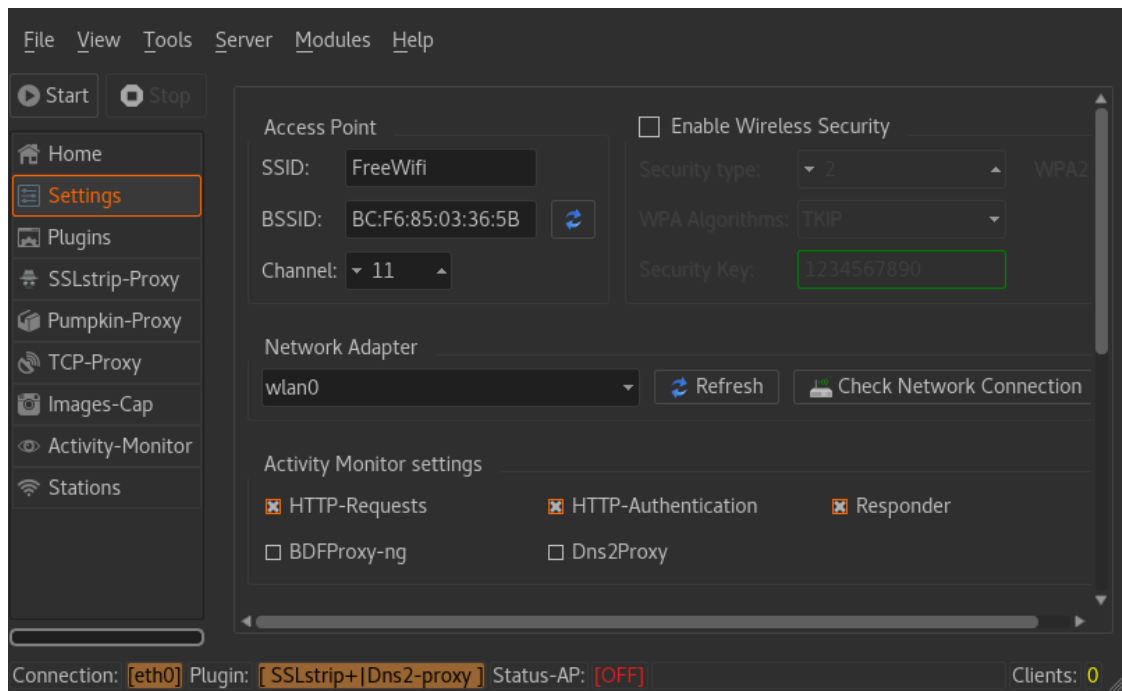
File View Tools Server Modules Help

Start Stop

Home
Settings
Plugins
SSLstrip-Proxy
Pumpkin-Proxy
TCP-Proxy
Images-Cap
Activity-Monitor
Stations

Access Point
SSID: FreeWifi
BSSID: BC:F6:85:03:36:5B
Channel: 11

Enable Wireless Security
Security type: 2 WPA2
WPA Algorithms: TKIP
Security Key: 1234567890

Network Adapter
wlan0
Refresh
Check Network Connection

Activity Monitor settings
HTTP-Requests
HTTP-Authentication
Responder
BDFProxy-ng
Dns2Proxy

Connection: [eth0] Plugin: [ SSLstrip+|Dns2-proxy ] Status-AP: [OFF] Clients: 0